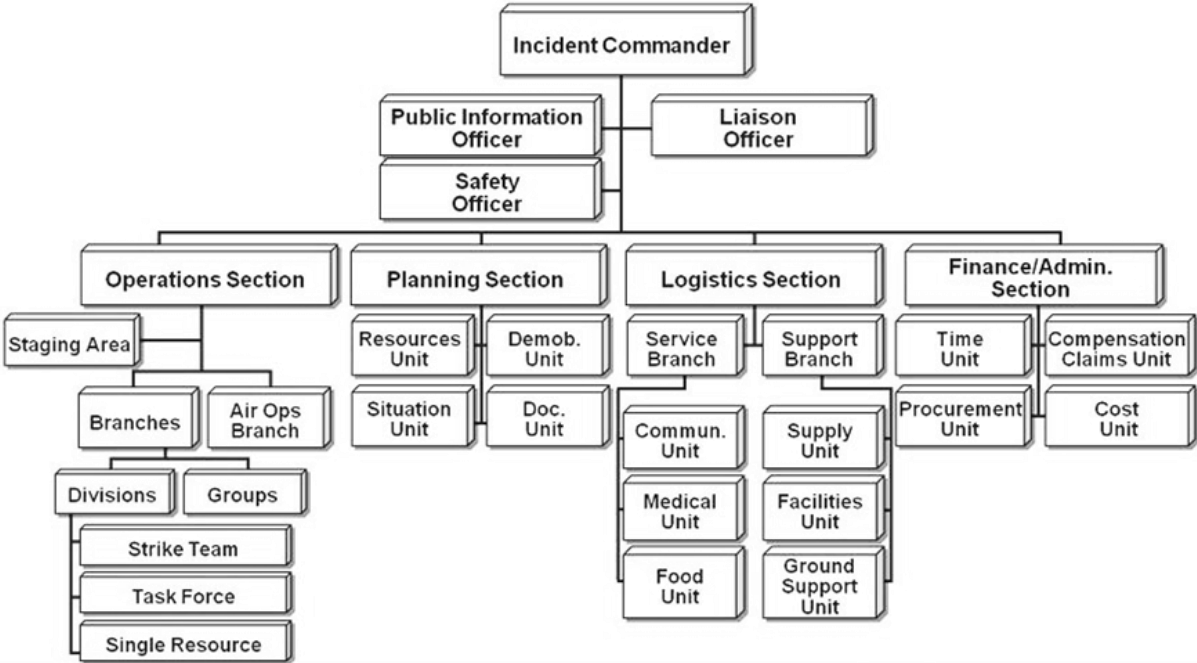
Incident Commander

Public Information Officer

Liaison Officer

Safety Officer

Operations Section

Staging Area

Branches

Air Ops Branch

Divisions

Groups

Strike Team

Task Force

Single Resource

Planning Section

Resources Unit

Demob. Unit

Situation Unit

Doc. Unit

Logistics Section

Service Branch

Support Branch

Commun. Unit

Medical Unit

Food Unit

Supply Unit

Facilities Unit

Ground Support Unit

Finance/Admin. Section

Time Unit

Compensation Claims Unit

Procurement Unit

Cost Unit